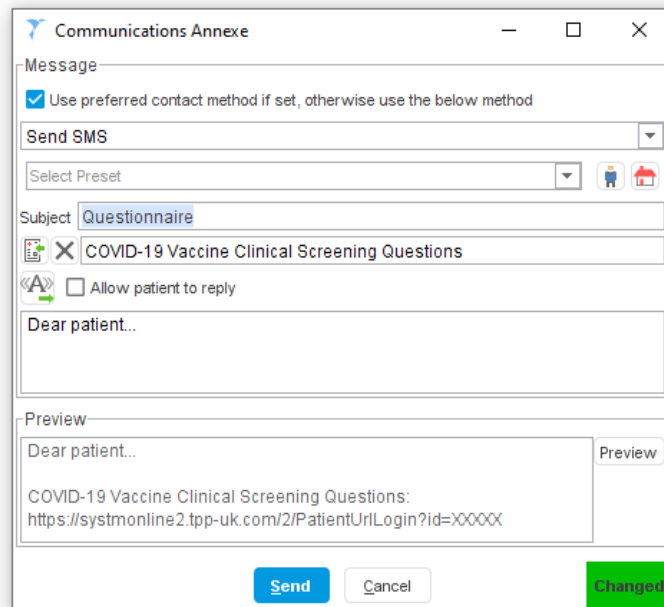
Communications Annexe

Message

Use preferred contact method if set, otherwise use the below method

Send SMS

Select Preset

Subject Questionnaire

COVID-19 Vaccine Clinical Screening Questions

Allow patient to reply

Dear patient...

Preview

Dear patient...

COVID-19 Vaccine Clinical Screening Questions: https://systmonline2.tpp-uk.com/2/PatientUrlLogin?id=XXXXX

Preview

Send Cancel

Changed